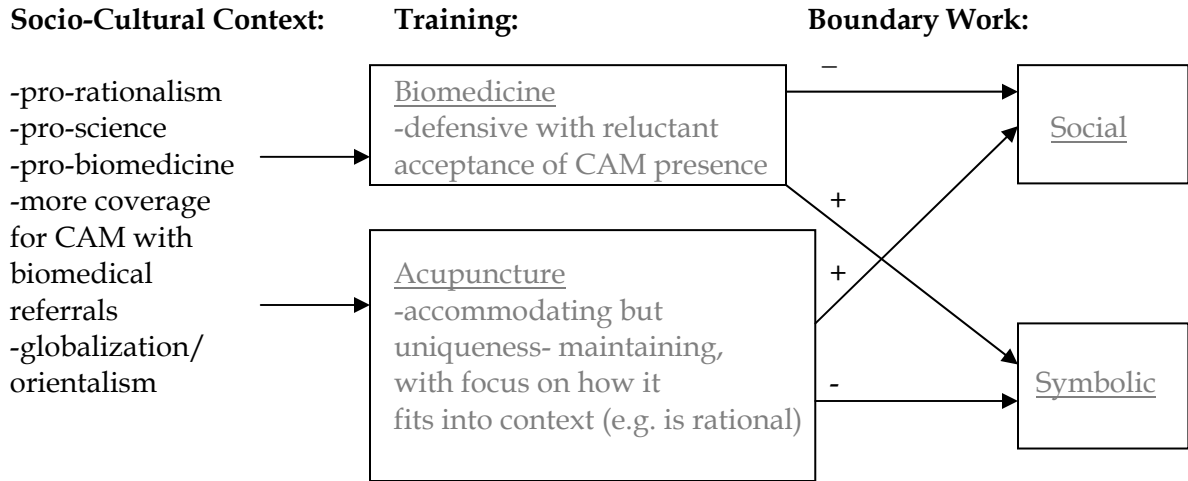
**Socio-Cultural Context:**

-pro-rationalism
-pro-science
-pro-biomedicine
-more coverage for CAM with biomedical referrals
-globalization/ orientalism

**Training:**

Biomedicine
-defensive with reluctant acceptance of CAM presence

Acupuncture
-accommodating but uniqueness- maintaining, with focus on how it fits into context (e.g. is rational)

**Boundary Work:**

Social

Symbolic

–

+

+

-